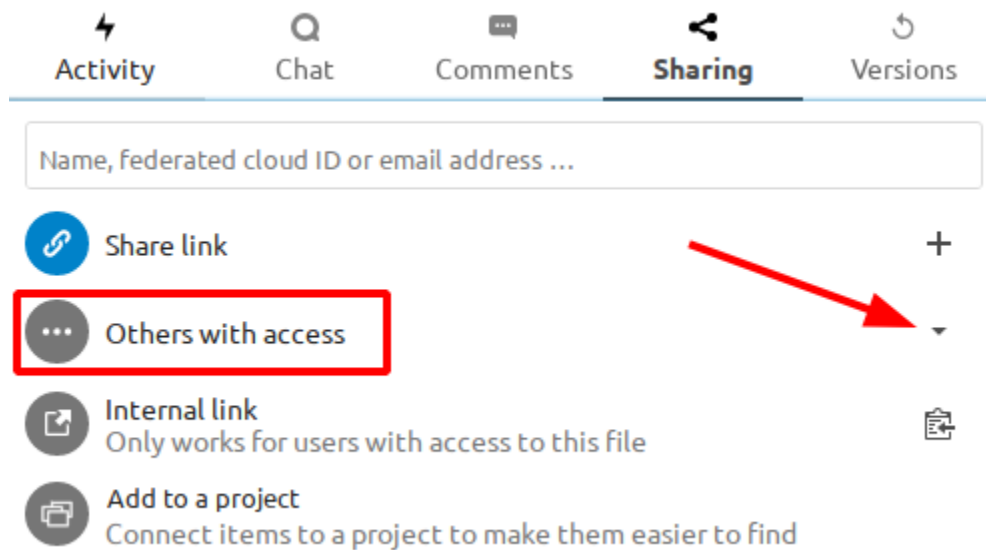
Activity Chat Comments Sharing Versions

Name, federated cloud ID or email address …

Share link

+

Others with access

Internal link
Only works for users with access to this file

Add to a project
Connect items to a project to make them easier to find